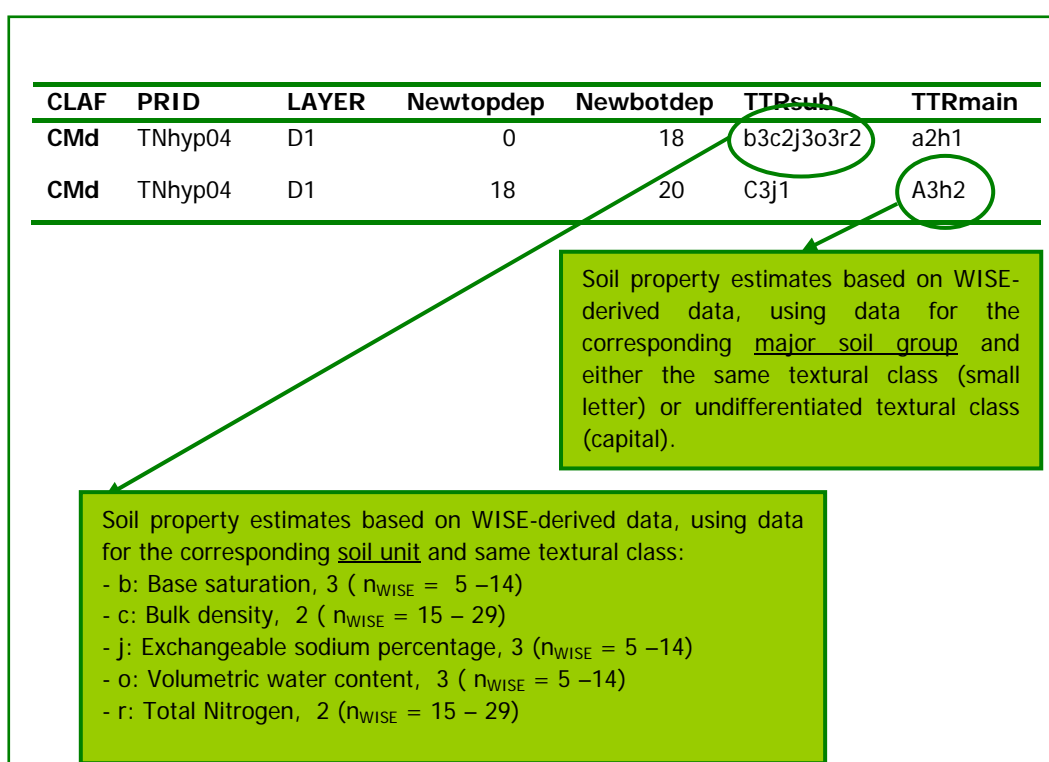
| CLAF | PRID | LAYER | Newtopdep | Newbotdep | TTRsub | TTRmain |
|---|---|---|---|---|---|---|
| CMd | TNhyp04 | D1 | 0 | 18 | b3c2j3o3r2 | a2h1 |
| CMd | TNhyp04 | D1 | 18 | 20 | C3j1 | A3h2 |

Soil property estimates based on WISE-derived data, using data for the corresponding major soil group and either the same textural class (small letter) or undifferentiated textural class (capital).

Soil property estimates based on WISE-derived data, using data for the corresponding soil unit and same textural class:
- b: Base saturation, 3 ( $n_{WISE}$ = 5 –14)
- c: Bulk density, 2 ( $n_{WISE}$ = 15 – 29)
- j: Exchangeable sodium percentage, 3 ($n_{WISE}$ = 5 –14)
- o: Volumetric water content, 3 ( $n_{WISE}$ = 5 –14)
- r: Total Nitrogen, 2 ($n_{WISE}$ = 15 – 29)